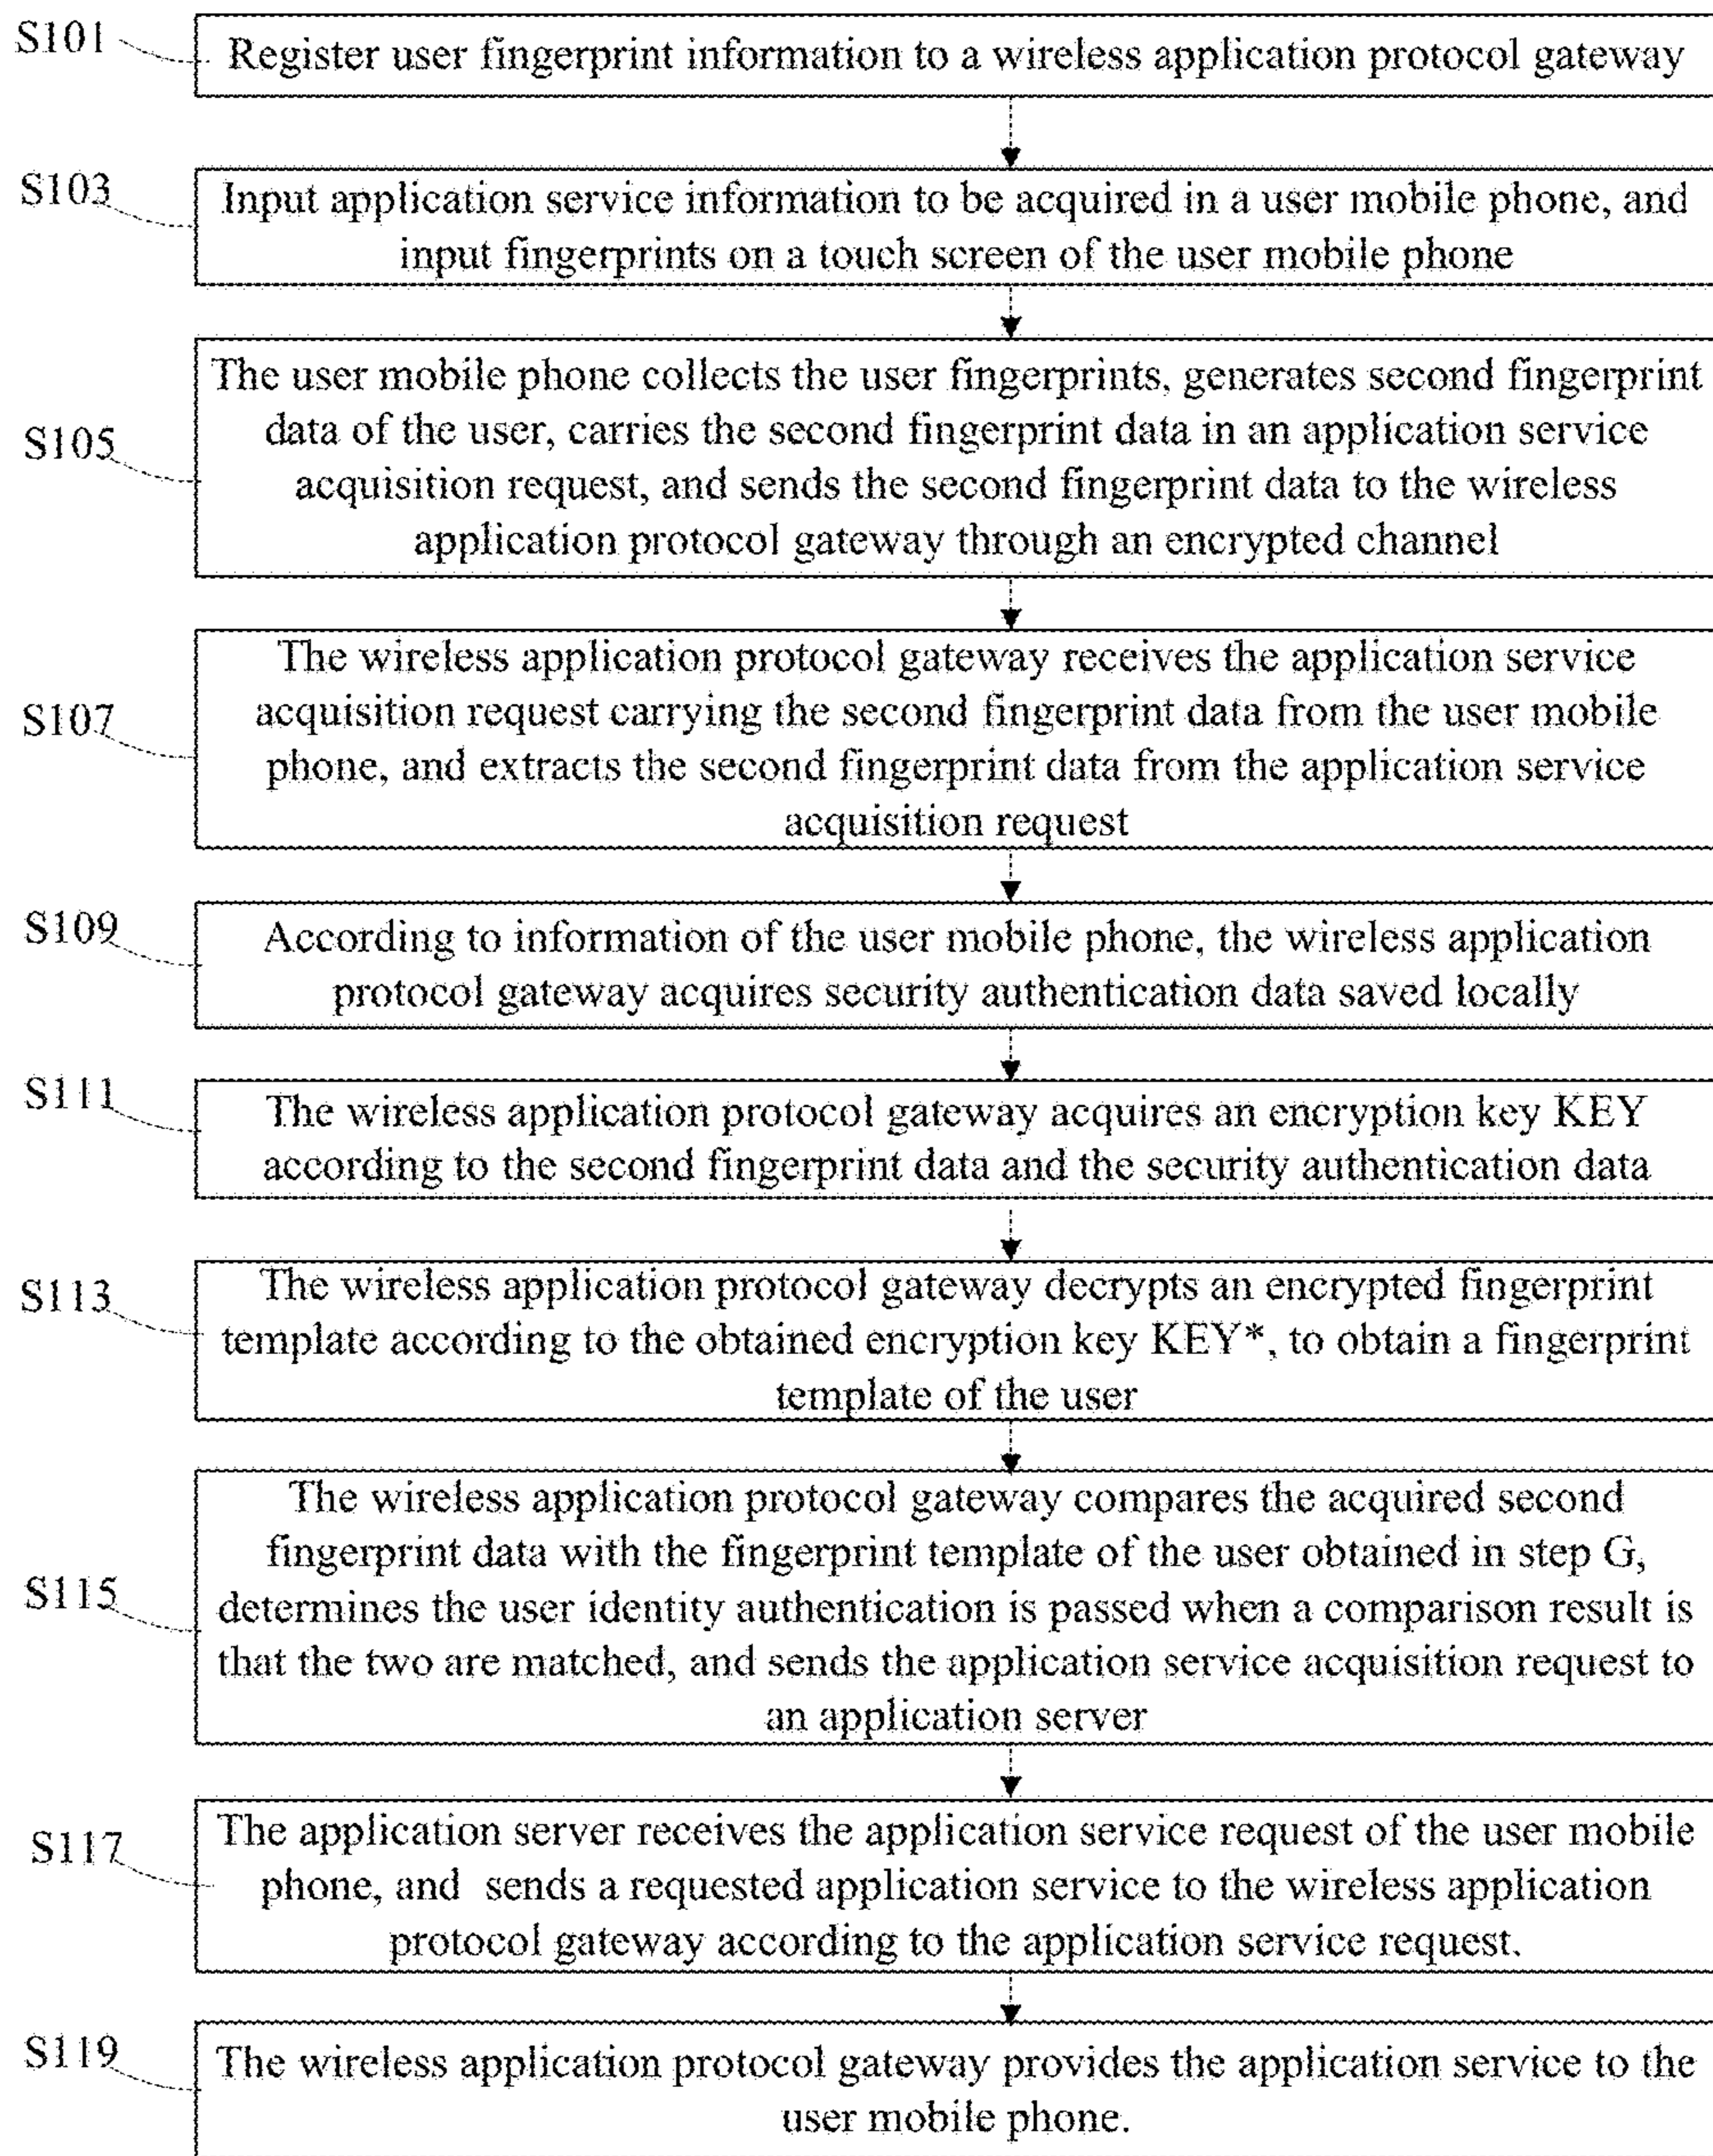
S101 Register user fingerprint information to a wireless application protocol gateway

S103 Input application service information to be acquired in a user mobile phone, and input fingerprints on a touch screen of the user mobile phone

S105 The user mobile phone collects the user fingerprints, generates second fingerprint data of the user, carries the second fingerprint data in an application service acquisition request, and sends the second fingerprint data to the wireless application protocol gateway through an encrypted channel

S107 The wireless application protocol gateway receives the application service acquisition request carrying the second fingerprint data from the user mobile phone, and extracts the second fingerprint data from the application service acquisition request

S109 According to information of the user mobile phone, the wireless application protocol gateway acquires security authentication data saved locally

S111 The wireless application protocol gateway acquires an encryption key KEY according to the second fingerprint data and the security authentication data

S113 The wireless application protocol gateway decrypts an encrypted fingerprint template according to the obtained encryption key KEY*, to obtain a fingerprint template of the user

S115 The wireless application protocol gateway compares the acquired second fingerprint data with the fingerprint template of the user obtained in step G, determines the user identity authentication is passed when a comparison result is that the two are matched, and sends the application service acquisition request to an application server

S117 The application server receives the application service request of the user mobile phone, and sends a requested application service to the wireless application protocol gateway according to the application service request.

S119 The wireless application protocol gateway provides the application service to the user mobile phone.